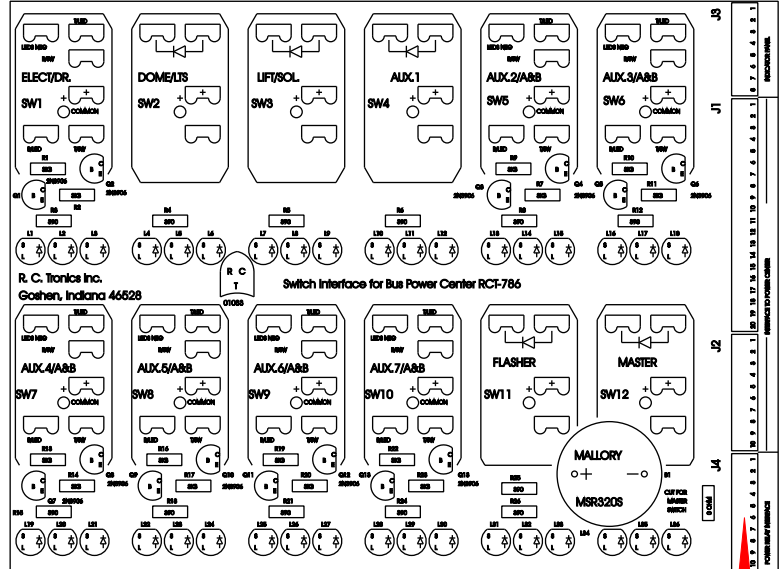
ELECT/DR.
SW1
DOME/LTS
SW2
LIFT/SOL.
SW3
AUX.1
SW4
AUX.2/A&B
SW5
AUX.3/A&B
SW6
COMMON
R. C. Tronics Inc.
Goshen, Indiana 46528
R C T
Switch Interface for Bus Power Center RCT-786
AUX.4/A&B
SW7
AUX.5/A&B
SW8
AUX.6/A&B
SW9
AUX.7/A&B
SW10
FLASHER
SW11
MASTER
SW12
MALLORY
MSR320S
J3
J1
J2
J4
L1 L2 L3 L4 L5 L6 L7 L8 L9 L10 L11 L12 L13 L14 L15 L16 L17 L18
L19 L20 L21 L22 L23 L24 L25 L26 L27 L28 L29 L30 L31 L32 L33 L34 L35 L36